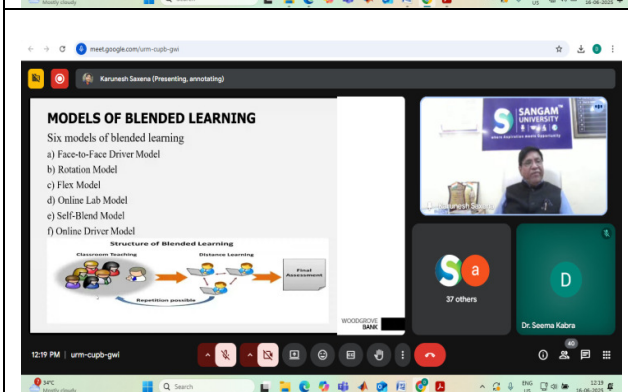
Mostly cloudy
Search
16-06-2025

meet.google.com/urm-cupb-gwi

Karunesh Saxena (Presenting, annotating)

MODELS OF BLENDED LEARNING
Six models of blended learning
a) Face-to-Face Driver Model
b) Rotation Model
c) Flex Model
d) Online Lab Model
e) Self-Blend Model
f) Online Driver Model

Structure of Blended Learning
Classroom Teaching
Distance Learning
Final Assessment
Repetition possible

WOODGROVE BANK

SANGAM UNIVERSITY

Dr. Karunesh Saxena

S a
37 others

D
Dr. Seema Kabra

12:19 PM | urm-cupb-gwi

40

34°C
Mostly cloudy
Search
ENG US
12:19
16-06-2025